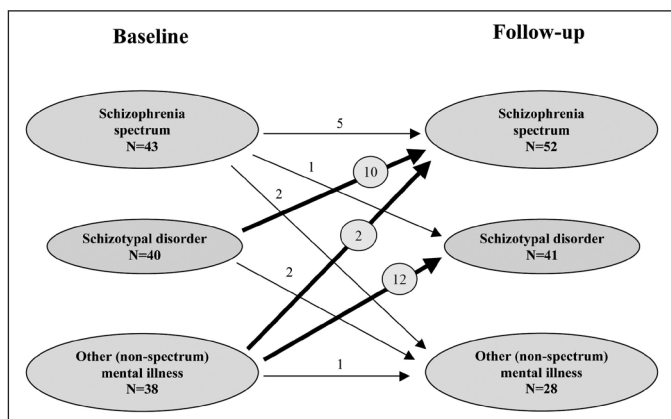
Baseline

Follow-up

Schizophrenia spectrum
N=43

5

Schizophrenia spectrum
N=52

1

10

2

Schizotypal disorder
N=40

2

Schizotypal disorder
N=41

2

12

Other (non-spectrum) mental illness
N=38

1

Other (non-spectrum) mental illness
N=28